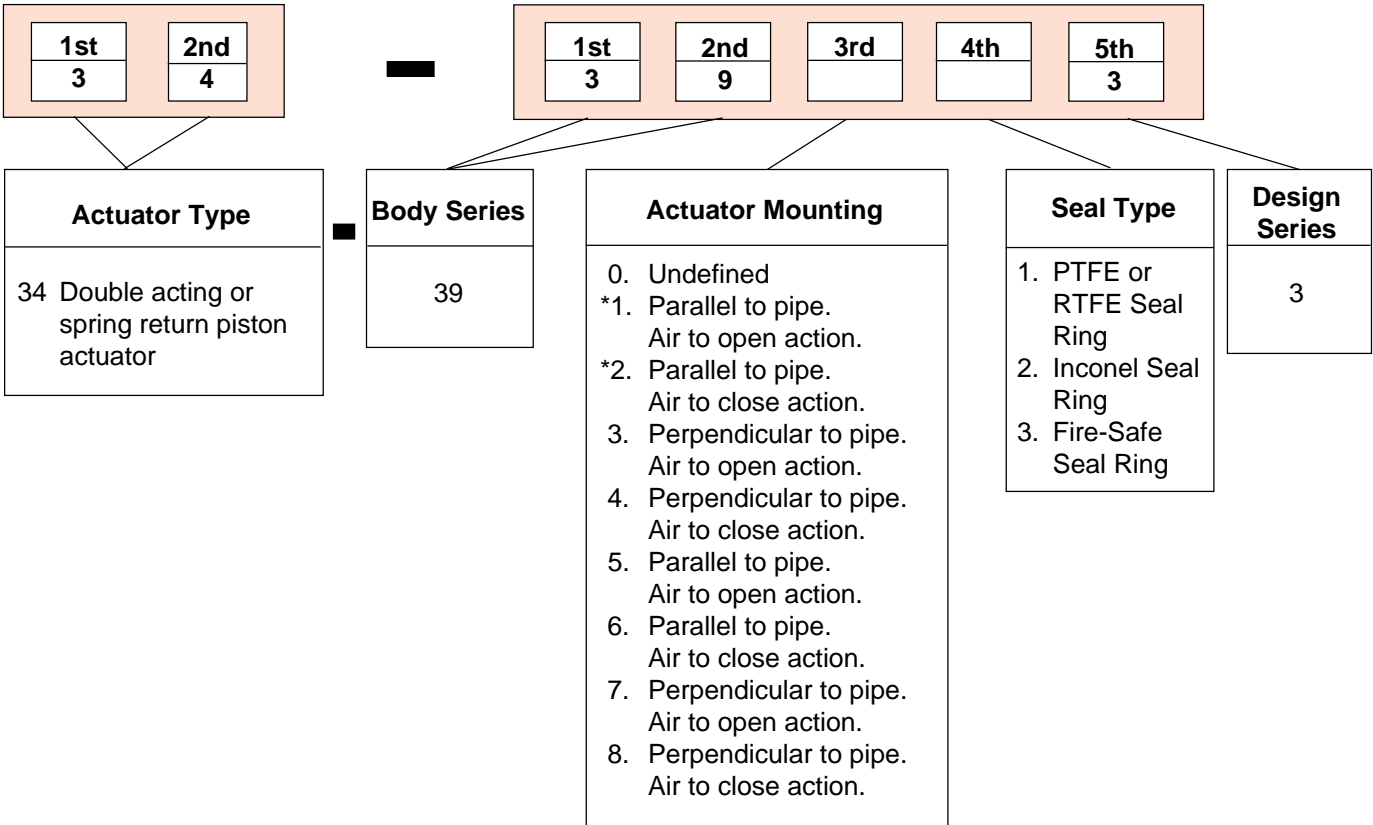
| 1st | 2nd |
|---|---|
| 3 | 4 |

–

| 1st | 2nd | 3rd | 4th | 5th |
|---|---|---|---|---|
| 3 | 9 | | | 3 |

**Actuator Type**

34 Double acting or spring return piston actuator

-

**Body Series**

39

**Actuator Mounting**

0. Undefined
*1. Parallel to pipe. Air to open action.
*2. Parallel to pipe. Air to close action.
3. Perpendicular to pipe. Air to open action.
4. Perpendicular to pipe. Air to close action.
5. Parallel to pipe. Air to open action.
6. Parallel to pipe. Air to close action.
7. Perpendicular to pipe. Air to open action.
8. Perpendicular to pipe. Air to close action.

**Seal Type**

1. PTFE or RTFE Seal Ring
2. Inconel Seal Ring
3. Fire-Safe Seal Ring

**Design Series**

3